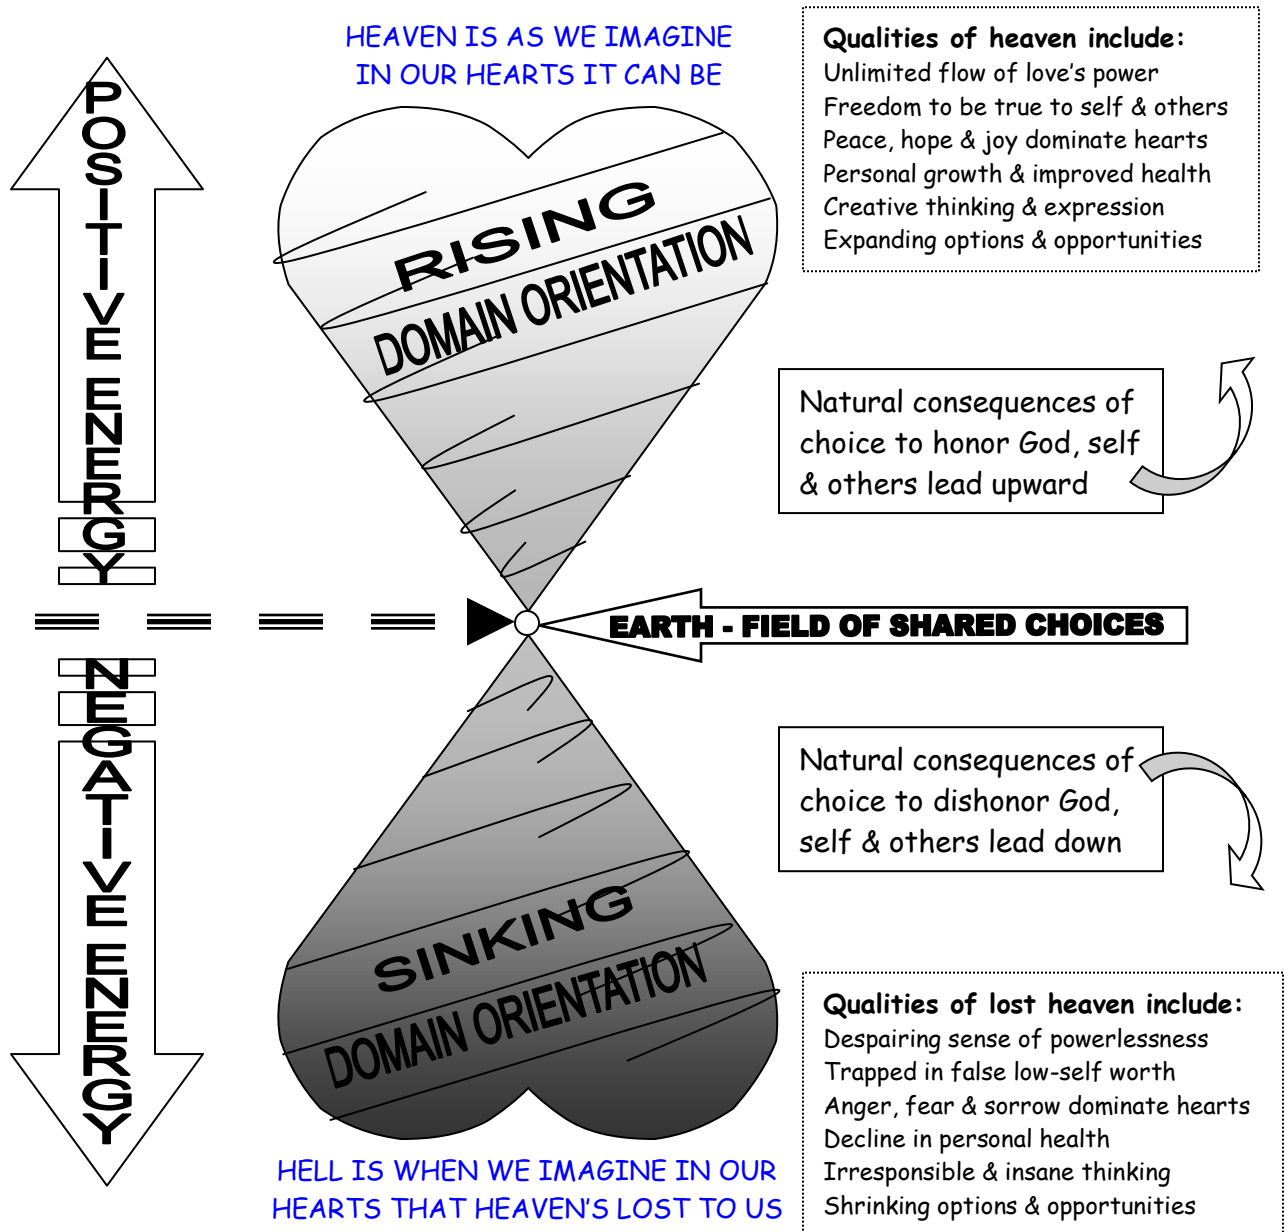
POSITIVE ENERGY

HEAVEN IS AS WE IMAGINE IN OUR HEARTS IT CAN BE

RISING

DOMAIN ORIENTATION

**Qualities of heaven include:**
Unlimited flow of love's power
Freedom to be true to self & others
Peace, hope & joy dominate hearts
Personal growth & improved health
Creative thinking & expression
Expanding options & opportunities

Natural consequences of choice to honor God, self & others lead upward

EARTH - FIELD OF SHARED CHOICES

NEGATIVE ENERGY

Natural consequences of choice to dishonor God, self & others lead down

SINKING

DOMAIN ORIENTATION

**Qualities of lost heaven include:**
Despairing sense of powerlessness
Trapped in false low-self worth
Anger, fear & sorrow dominate hearts
Decline in personal health
Irresponsible & insane thinking
Shrinking options & opportunities

HELL IS WHEN WE IMAGINE IN OUR HEARTS THAT HEAVEN'S LOST TO US